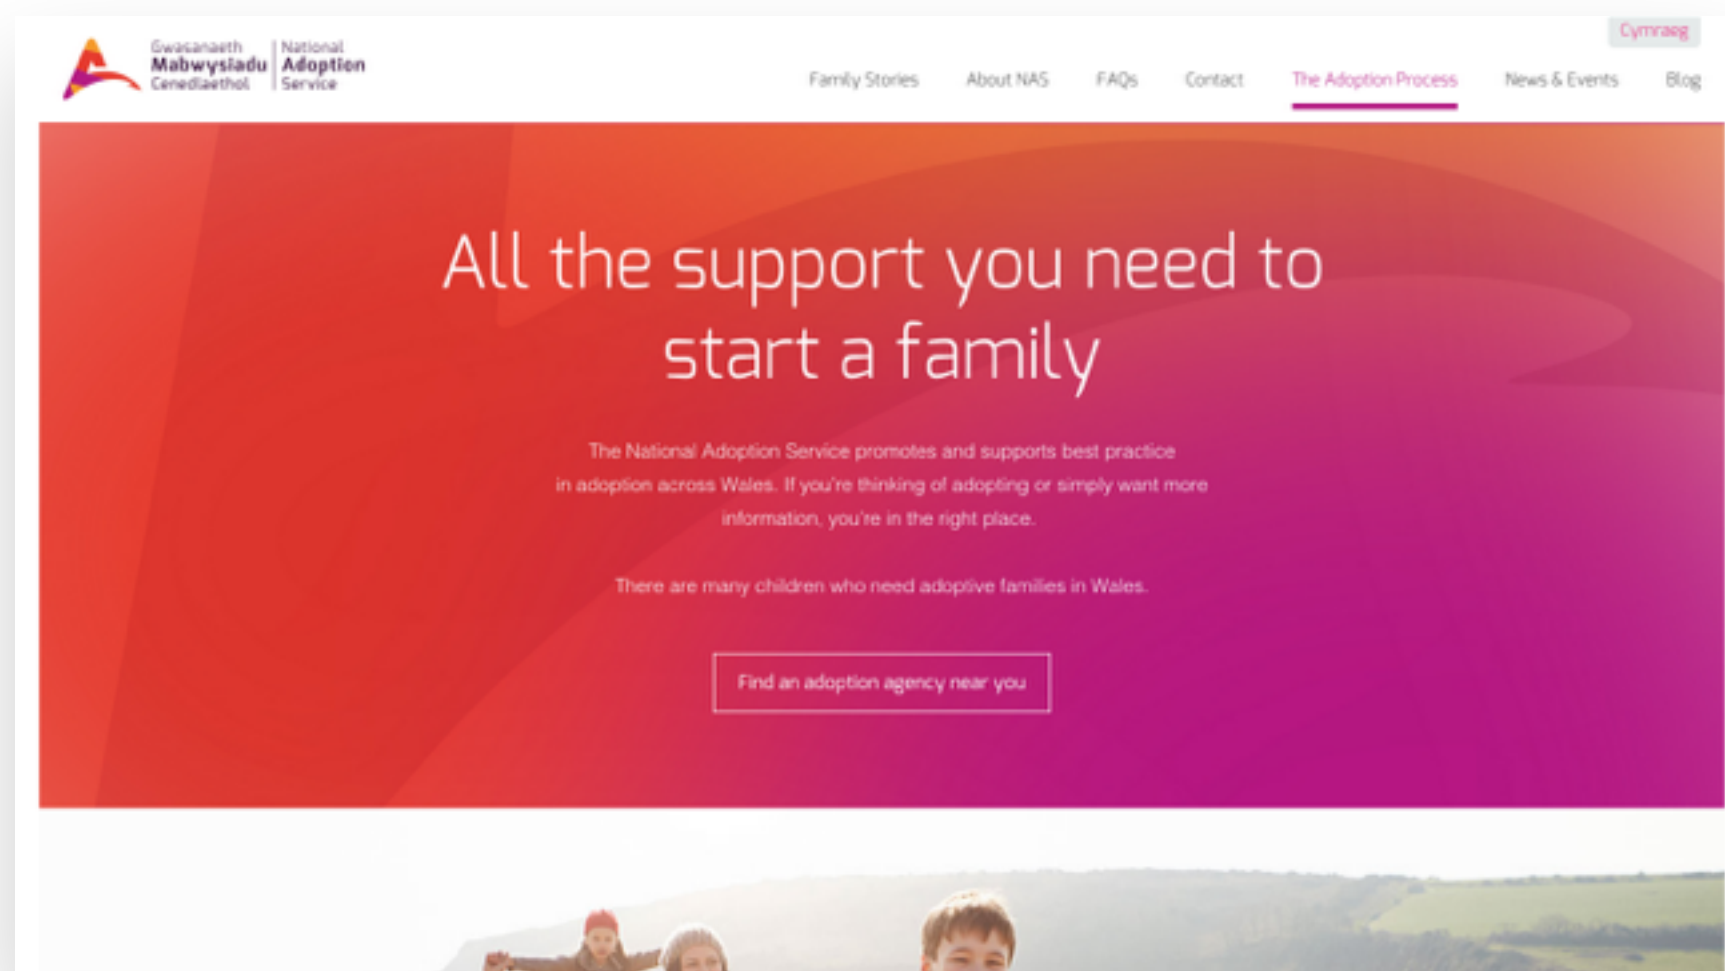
Gwasanaeth Mabwysiadu Cenedlaethol | National Adoption Service

Cymraeg

Family Stories About NAS FAQs Contact The Adoption Process News & Events Blog

All the support you need to start a family

The National Adoption Service promotes and supports best practice in adoption across Wales. If you're thinking of adopting or simply want more information, you're in the right place.

There are many children who need adoptive families in Wales.

Find an adoption agency near you